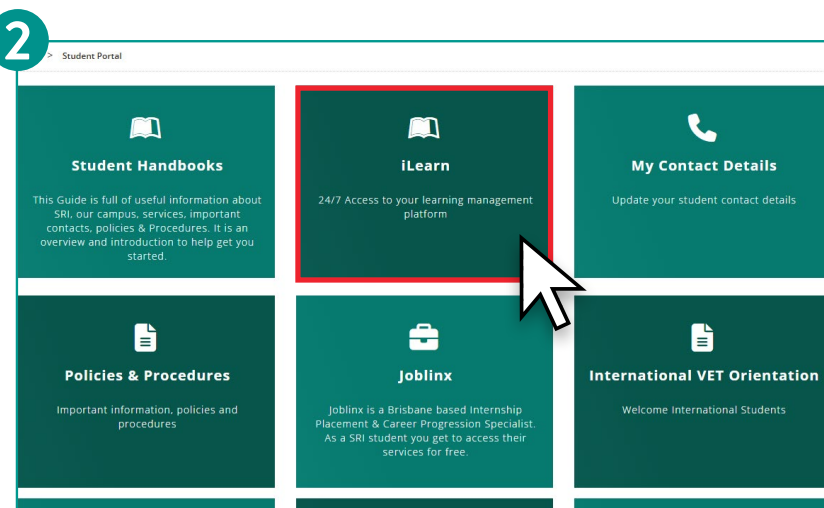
2

> Student Portal

Student Handbooks

This Guide is full of useful information about SRI, our campus, services, important contacts, policies & Procedures. It is an overview and introduction to help get you started.

iLearn

24/7 Access to your learning management platform

My Contact Details

Update your student contact details

Policies & Procedures

Important information, policies and procedures

Joblinx

Joblinx is a Brisbane based Internship Placement & Career Progression Specialist. As a SRI student you get to access their services for free.

International VET Orientation

Welcome International Students